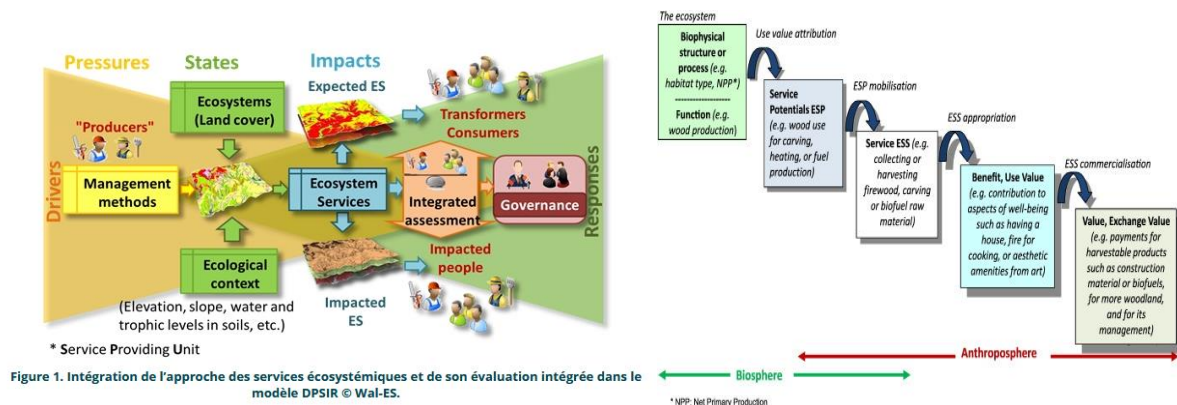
Pressures

States

Impacts

Expected ES

"Producers"

Ecosystems (Land cover)

Transformers Consumers

Drivers

Management methods

Ecosystem Services

Integrated assessment

Governance

Responses

Ecological context

Impacted people

(Elevation, slope, water and trophic levels in soils, etc.)

Impacted ES

* Service Providing Unit

Figure 1. Intégration de l'approche des services écosystémiques et de son évaluation intégrée dans le modèle DPSIR © Wal-ES.

The ecosystem

Biophysical structure or process (e.g. habitat type, NPP*)

Function (e.g. wood production)

Use value attribution

Service Potentials ESP (e.g. wood use for carving, heating, or fuel production)

ESP mobilisation

Service ESS (e.g. collecting or harvesting firewood, carving or biofuel raw material)

ESS appropriation

Benefit, Use Value (e.g. contribution to aspects of well-being such as having a house, fire for cooking, or aesthetic amenities from art)

ESS commercialisation

Value, Exchange Value (e.g. payments for harvestable products such as construction material or biofuels, for more woodland, and for its management)

Anthroposphere

Biosphere

* NPP: Net Primary Production